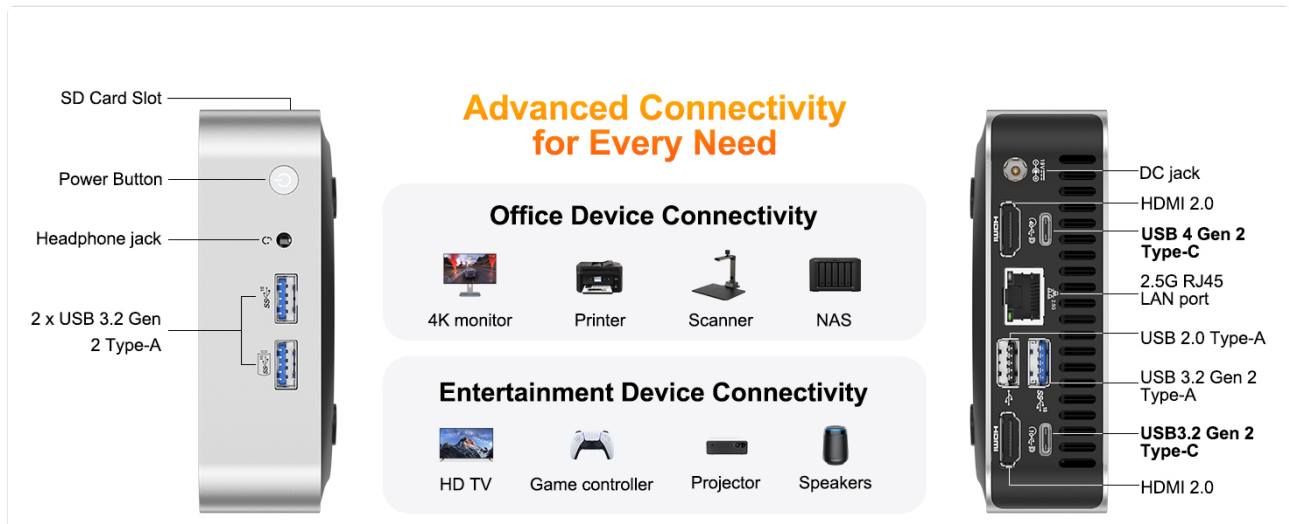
SD Card Slot

Power Button

Headphone jack

2 x USB 3.2 Gen 2 Type-A

Advanced Connectivity for Every Need

Office Device Connectivity

4K monitor

Printer

Scanner

NAS

Entertainment Device Connectivity

HD TV

Game controller

Projector

Speakers

DC jack

HDMI 2.0

**USB 4 Gen 2 Type-C**

2.5G RJ45 LAN port

USB 2.0 Type-A

USB 3.2 Gen 2 Type-A

**USB3.2 Gen 2 Type-C**

HDMI 2.0